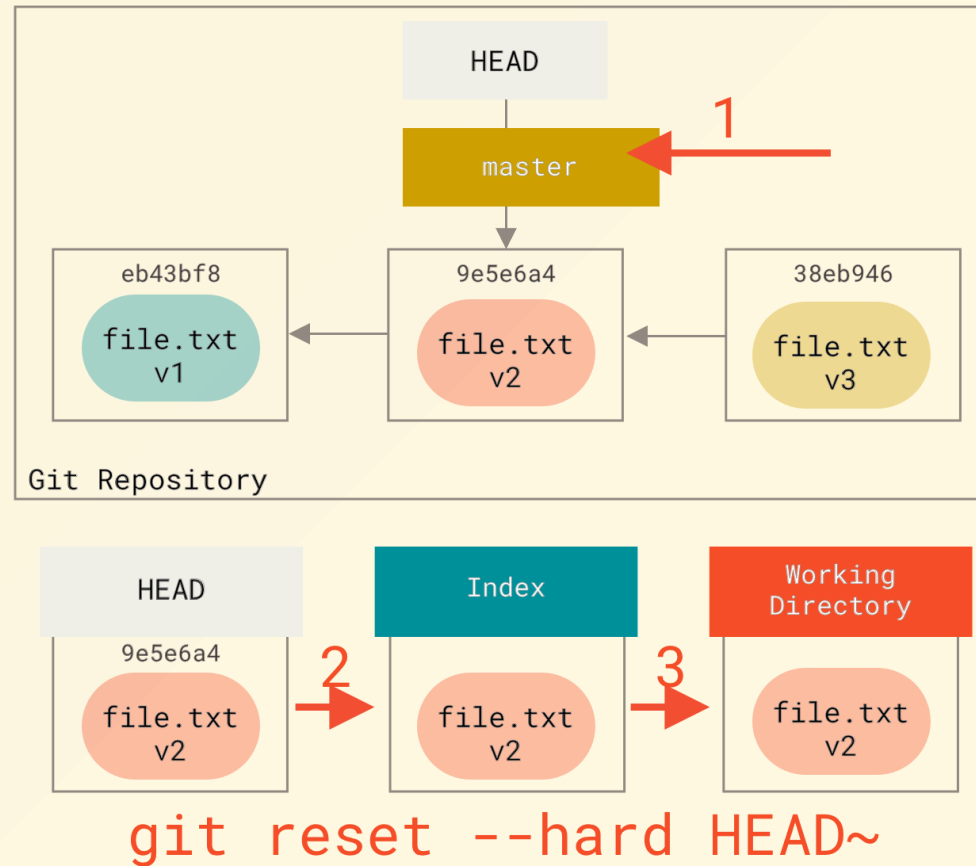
HEAD

1

master

eb43bf8
file.txt
v1

9e5e6a4
file.txt
v2

38eb946
file.txt
v3

Git Repository

HEAD

Index

Working Directory

9e5e6a4
file.txt
v2

2

file.txt
v2

3

file.txt
v2

git reset --hard HEAD~